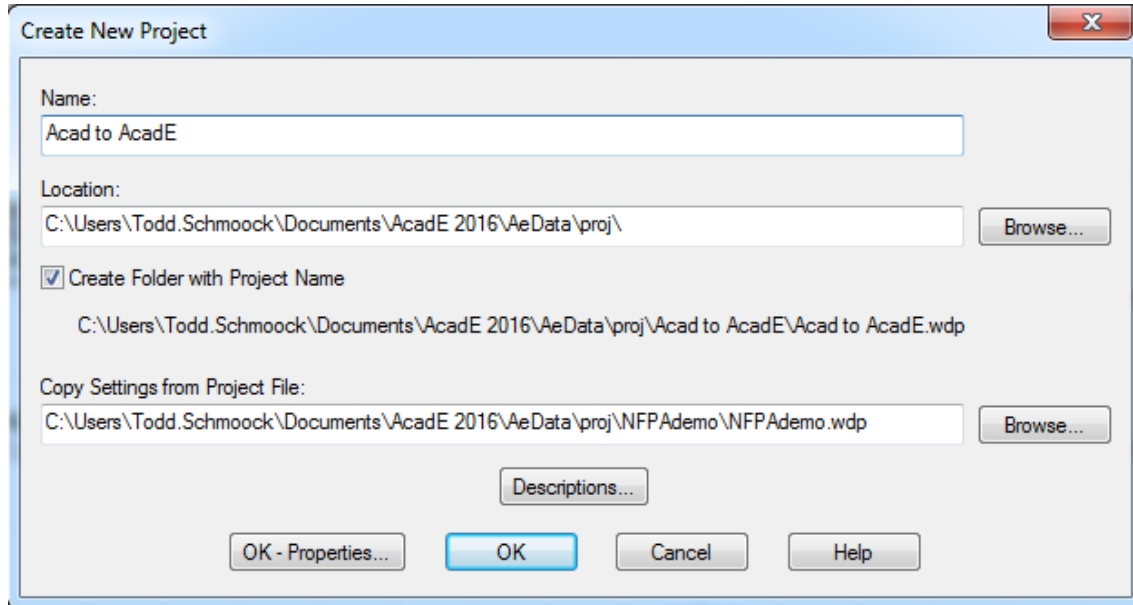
Create New Project

Name:

Acad to AcadE

Location:

C:\Users\Todd.Schmoock\Documents\AcadE 2016\AeData\proj\

Browse...

Create Folder with Project Name

C:\Users\Todd.Schmoock\Documents\AcadE 2016\AeData\proj\Acad to AcadE\Acad to AcadE.wdp

Copy Settings from Project File:

C:\Users\Todd.Schmoock\Documents\AcadE 2016\AeData\proj\NFPAdemo\NFPAdemo.wdp

Browse...

Descriptions...

OK - Properties...

OK

Cancel

Help